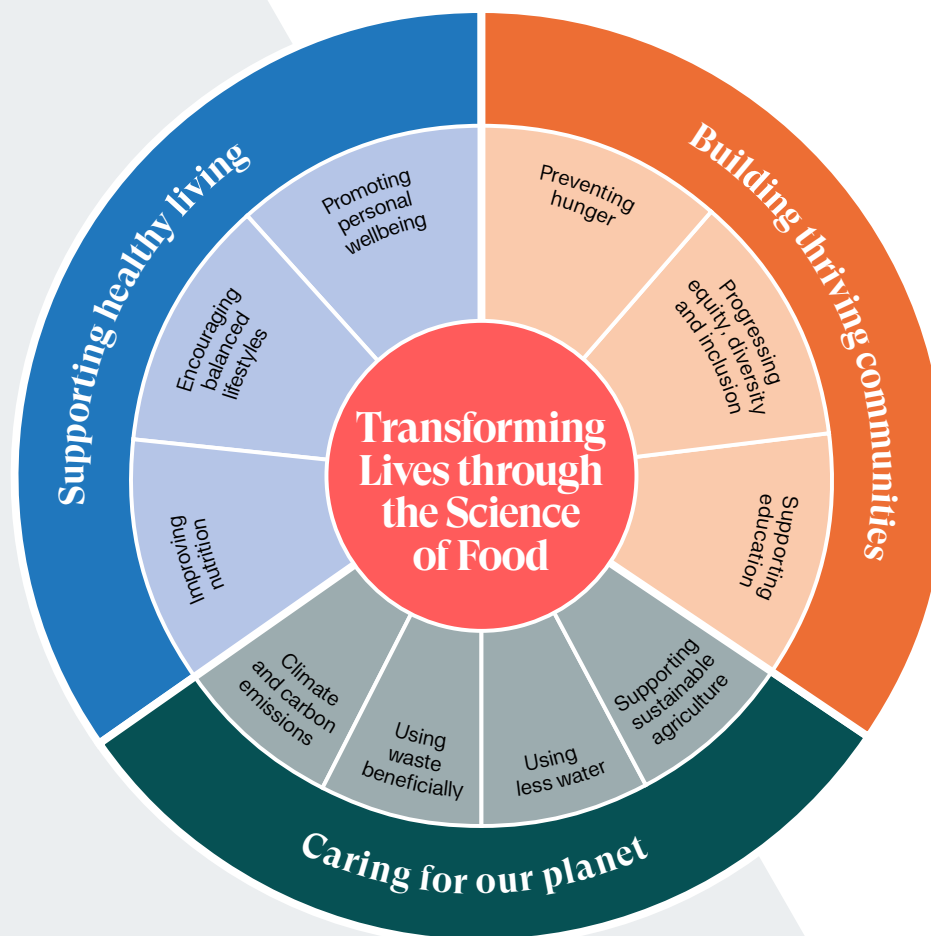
Transforming Lives through the Science of Food

Supporting healthy living

Promoting personal wellbeing

Encouraging balanced lifestyles

Improving nutrition

Building thriving communities

Preventing hunger

Progressing equity, diversity and inclusion

Supporting education

Caring for our planet

Supporting sustainable agriculture

Using less water

Using waste beneficially

Climate and carbon emissions